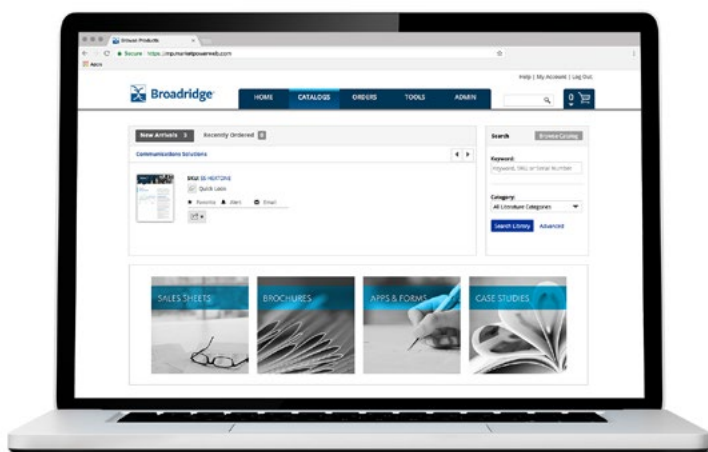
Browse Products

Secure https://mp.marketpowerweb.com

Apps

Help | My Account | Log Out

Broadridge

HOME CATALOGS ORDERS TOOLS ADMIN

0

New Arrivals 3 Recently Ordered 0

Communications Solutions

SKU: BR-NEXTONE

Quick Look

Favorite Alert Email

Search Browse Catalog

Keyword:

Keyword, SKU, or Serial Number

Category:

All Literature Categories

Search Library Advanced

SALES SHEETS

BROCHURES

APPS & FORMS

CASE STUDIES